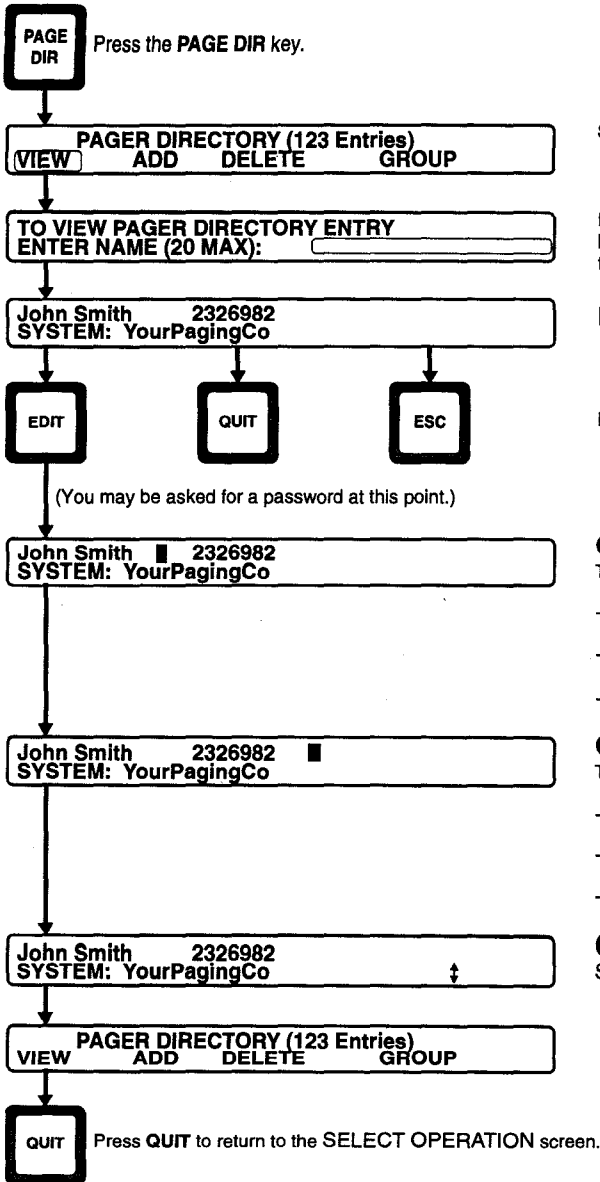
PAGE DIR

Press the PAGE DIR key.

PAGER DIRECTORY (123 Entries)
VIEW ADD DELETE GROUP

S

TO VIEW PAGER DIRECTORY ENTRY
ENTER NAME (20 MAX):

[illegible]

John Smith 2326982
SYSTEM: YourPagingCo

EDIT

QUIT

ESC

(You may be asked for a password at this point.)

John Smith 2326982
SYSTEM: YourPagingCo

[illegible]

John Smith 2326982
SYSTEM: YourPagingCo

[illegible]

John Smith 2326982
SYSTEM: YourPagingCo

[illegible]

PAGER DIRECTORY (123 Entries)
VIEW ADD DELETE GROUP

QUIT

Press QUIT to return to the SELECT OPERATION screen.